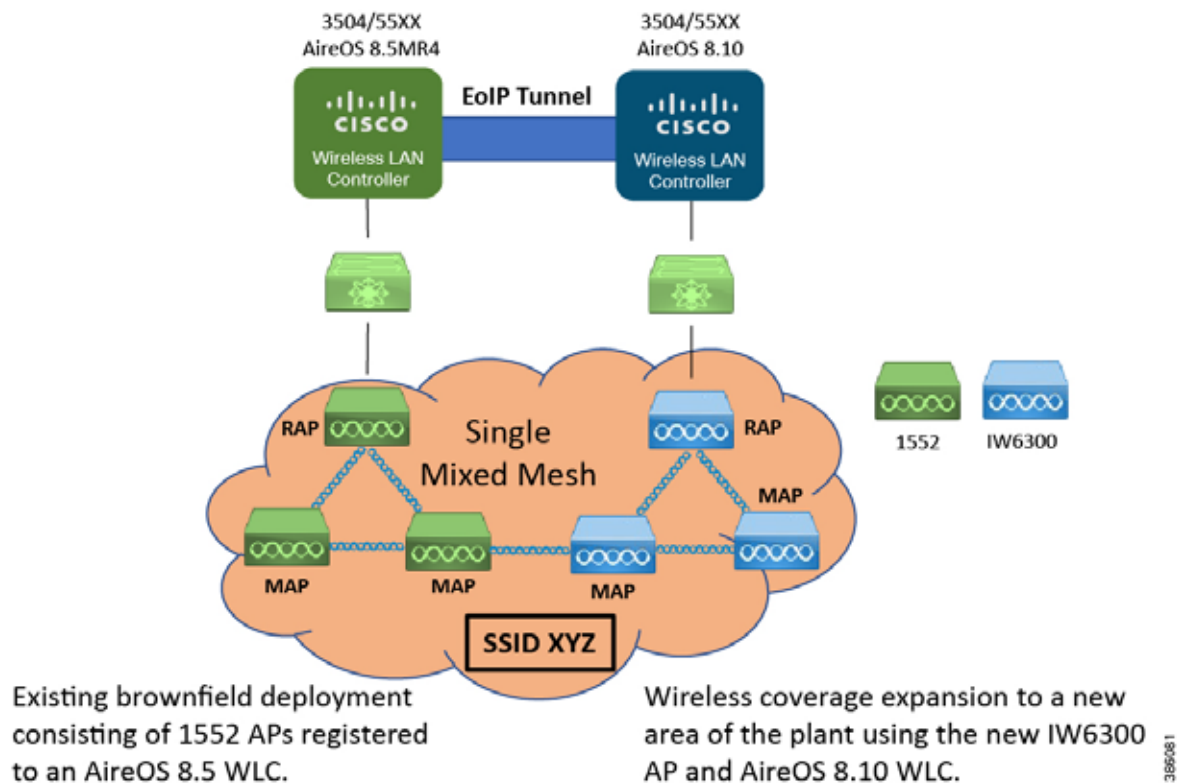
3504/55XX
AireOS 8.5MR4

3504/55XX
AireOS 8.10

EoIP Tunnel

cisco
Wireless LAN Controller

cisco
Wireless LAN Controller

RAP

Single Mixed Mesh

RAP

MAP

MAP

MAP

MAP

SSID XYZ

1552

IW6300

Existing brownfield deployment consisting of 1552 APs registered to an AireOS 8.5 WLC.

Wireless coverage expansion to a new area of the plant using the new IW6300 AP and AireOS 8.10 WLC.

386081